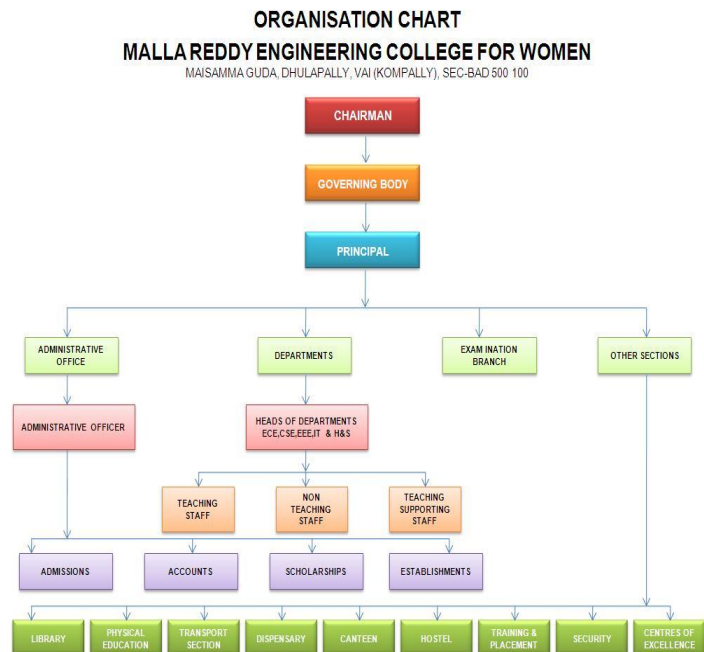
ORGANISATION CHART
MALLA REDDY ENGINEERING COLLEGE FOR WOMEN
MAISAMMA GUDA, DHULAPALLY, VAI (KOMPALLY), SEC-BAD 500 100

CHAIRMAN

GOVERNING BODY

PRINCIPAL

ADMINISTRATIVE OFFICE

DEPARTMENTS

EXAM INATION BRANCH

OTHER SECTIONS

ADMINISTRATIVE OFFICER

HEADS OF DEPARTMENTS ECE,CSE,EEE,IT & H&S

TEACHING STAFF

NON TEACHING STAFF

TEACHING SUPPORTING STAFF

ADMISSIONS

ACCOUNTS

SCHOLARSHIPS

ESTABLISHMENTS

LIBRARY

PHYSICAL EDUCATION

TRANSPORT SECTION

DISPENSARY

CANTEEN

HOSTEL

TRAINING & PLACEMENT

SECURITY

CENTRES OF EXCELLENCE